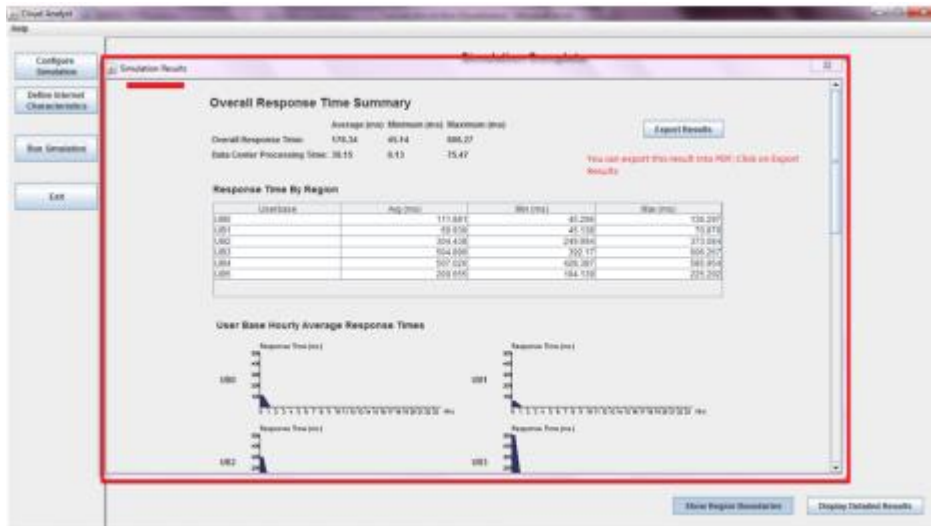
Cloud Analyst

Help

Configure Simulation

Define Internet Characteristics

Run Simulation

Exit

Simulation Results

Simulation Complete

Overall Response Time Summary

| | Average (ms) | Minimum (ms) | Maximum (ms) |
|---|---|---|---|
| Overall Response Time: | 170.34 | 45.14 | 606.27 |
| Data Center Processing Time: | 30.15 | 0.13 | 75.47 |

Export Results

You can export this result into PDF. Click on Export Results

Response Time By Region

| Userbase | Avg (ms) | Min (ms) | Max (ms) |
|---|---|---|---|
| UB0 | 111.681 | 40.299 | 136.297 |
| UB1 | 59.939 | 45.138 | 73.879 |
| UB2 | 304.438 | 249.894 | 373.084 |
| UB3 | 504.899 | 392.17 | 606.267 |
| UB4 | 507.020 | 426.397 | 585.954 |
| UB5 | 203.935 | 164.138 | 225.202 |

User Base Hourly Average Response Times

Response Time (ms)

UB0

Response Time (ms)

UB1

Hrs

Hrs

Response Time (ms)

UB2

Response Time (ms)

UB3

Show Region Boundaries

Display Detailed Results